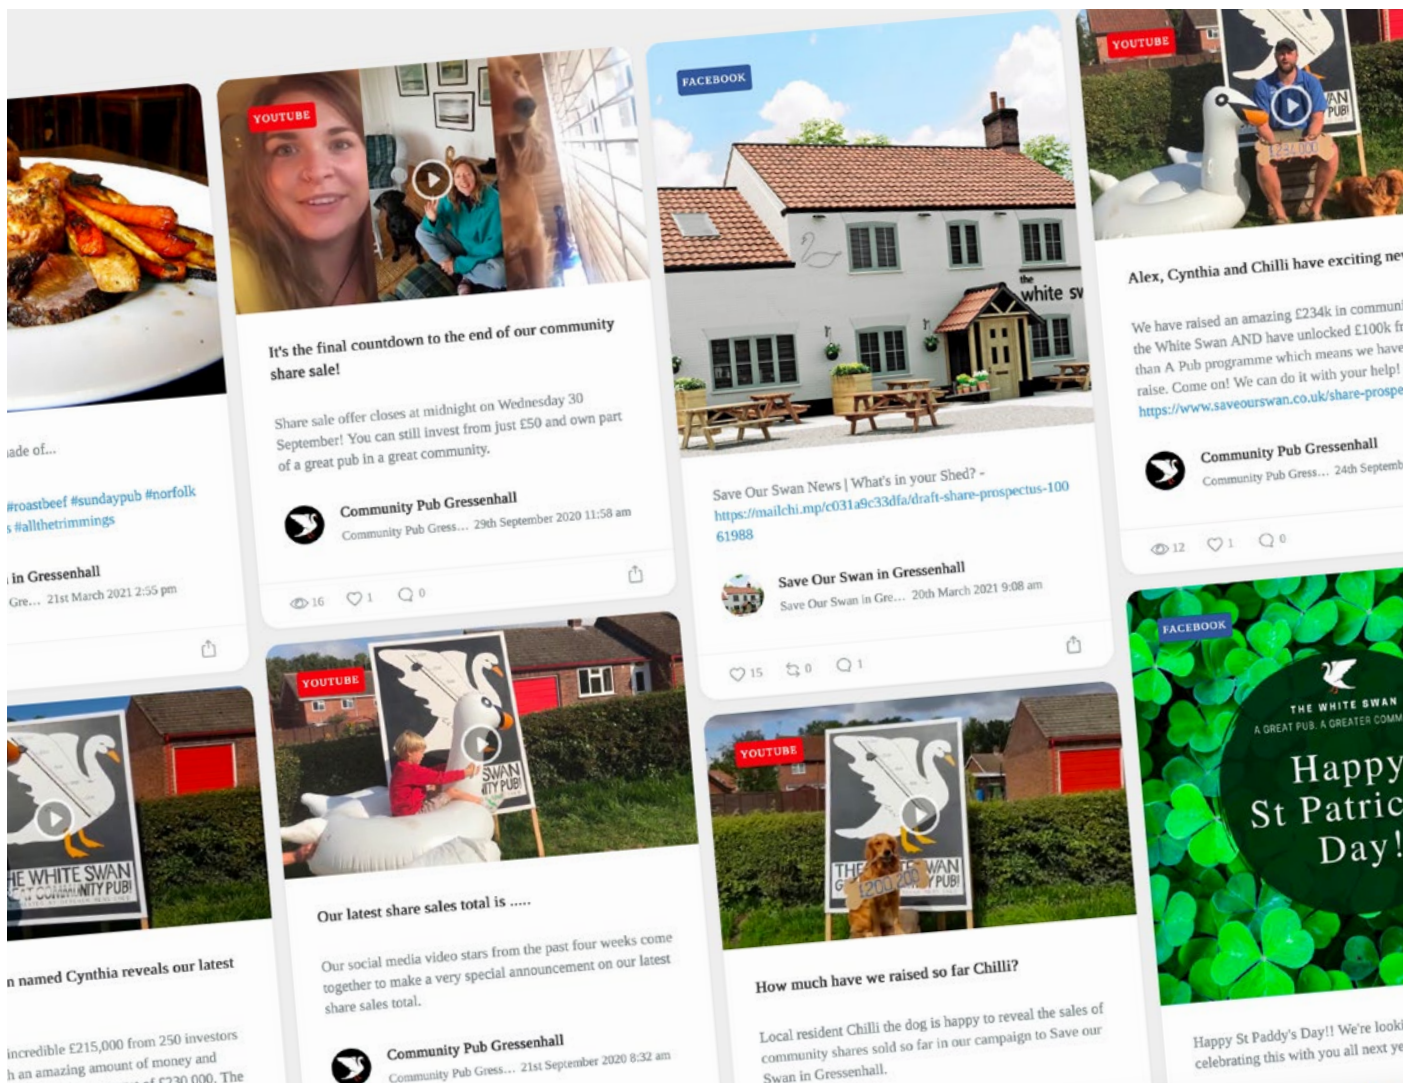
ade of...

#roastbeef #sundaypub #norfolk #allthetrimmings

in Gressenhall
Gre... 21st March 2021 2:55 pm

YOUTUBE

It's the final countdown to the end of our community share sale!

Share sale offer closes at midnight on Wednesday 30 September! You can still invest from just £50 and own part of a great pub in a great community.

Community Pub Gressenhall
Community Pub Gress... 29th September 2020 11:58 am

16 1 0

FACEBOOK

the white sw

Save Our Swan News | What's in your Shed? - https://mailchi.mp/c031a9c33dfa/draft-share-prospectus-100 61988

Save Our Swan in Gressenhall
Save Our Swan in Gre... 20th March 2021 9:08 am

15 0 1

YOUTUBE

AN PUB!

£234,000

Alex, Cynthia and Chilli have exciting ne

We have raised an amazing £234k in communi the White Swan AND have unlocked £100k fr than A Pub programme which means we have raise. Come on! We can do it with your help! https://www.saveourswan.co.uk/share-prospe

Community Pub Gressenhall
Community Pub Gress... 24th Septemb

12 1 0

HE WHITE SWAN
COMMUNITY PUB!

n named Cynthia reveals our latest

incredible £215,000 from 250 investors h an amazing amount of money and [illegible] £230,000. The

YOUTUBE

SWAN
ITY PUB!

Our latest share sales total is .....

Our social media video stars from the past four weeks come together to make a very special announcement on our latest share sales total.

Community Pub Gressenhall
Community Pub Gress... 21st September 2020 8:32 am

YOUTUBE

THE WAN
£200,000 Y PUB!

How much have we raised so far Chilli?

Local resident Chilli the dog is happy to reveal the sales of community shares sold so far in our campaign to Save our Swan in Gressenhall.

FACEBOOK

THE WHITE SWAN
A GREAT PUB. A GREATER COMM

Happy
St Patric
Day!

Happy St Paddy's Day!! We're look celebrating this with you all next ye